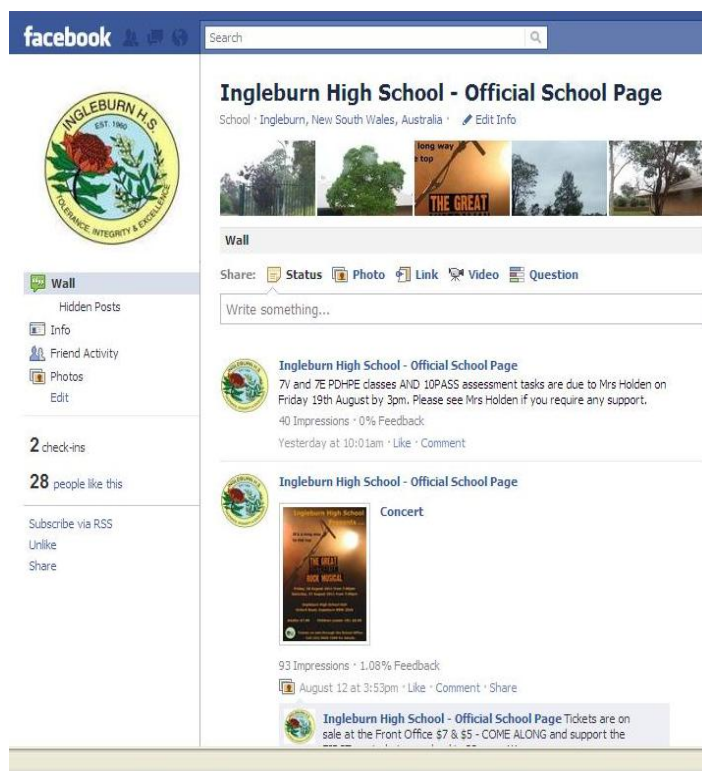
facebook

Search

Ingleburn High School - Official School Page

School · Ingleburn, New South Wales, Australia · Edit Info

INGLEBURN H.S.
EST. 1960
TOLERANCE, INTEGRITY & EXCELLENCE

long way
top
THE GREAT

Wall

Share: Status Photo Link Video Question

Write something...

Wall
Hidden Posts
Info
Friend Activity
Photos
Edit

2 check-ins

28 people like this

Subscribe via RSS
Unlike
Share

Ingleburn High School - Official School Page
7V and 7E PDHPE classes AND 10PASS assessment tasks are due to Mrs Holden on Friday 19th August by 3pm. Please see Mrs Holden if you require any support.
40 Impressions · 0% Feedback
Yesterday at 10:01am · Like · Comment

Ingleburn High School - Official School Page

Concert

Ingleburn High School
THE GREAT
ROCK MUSICAL
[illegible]

93 Impressions · 1.08% Feedback
August 12 at 3:53pm · Like · Comment · Share

Ingleburn High School - Official School Page Tickets are on sale at the Front Office $7 & $5 - COME ALONG and support the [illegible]